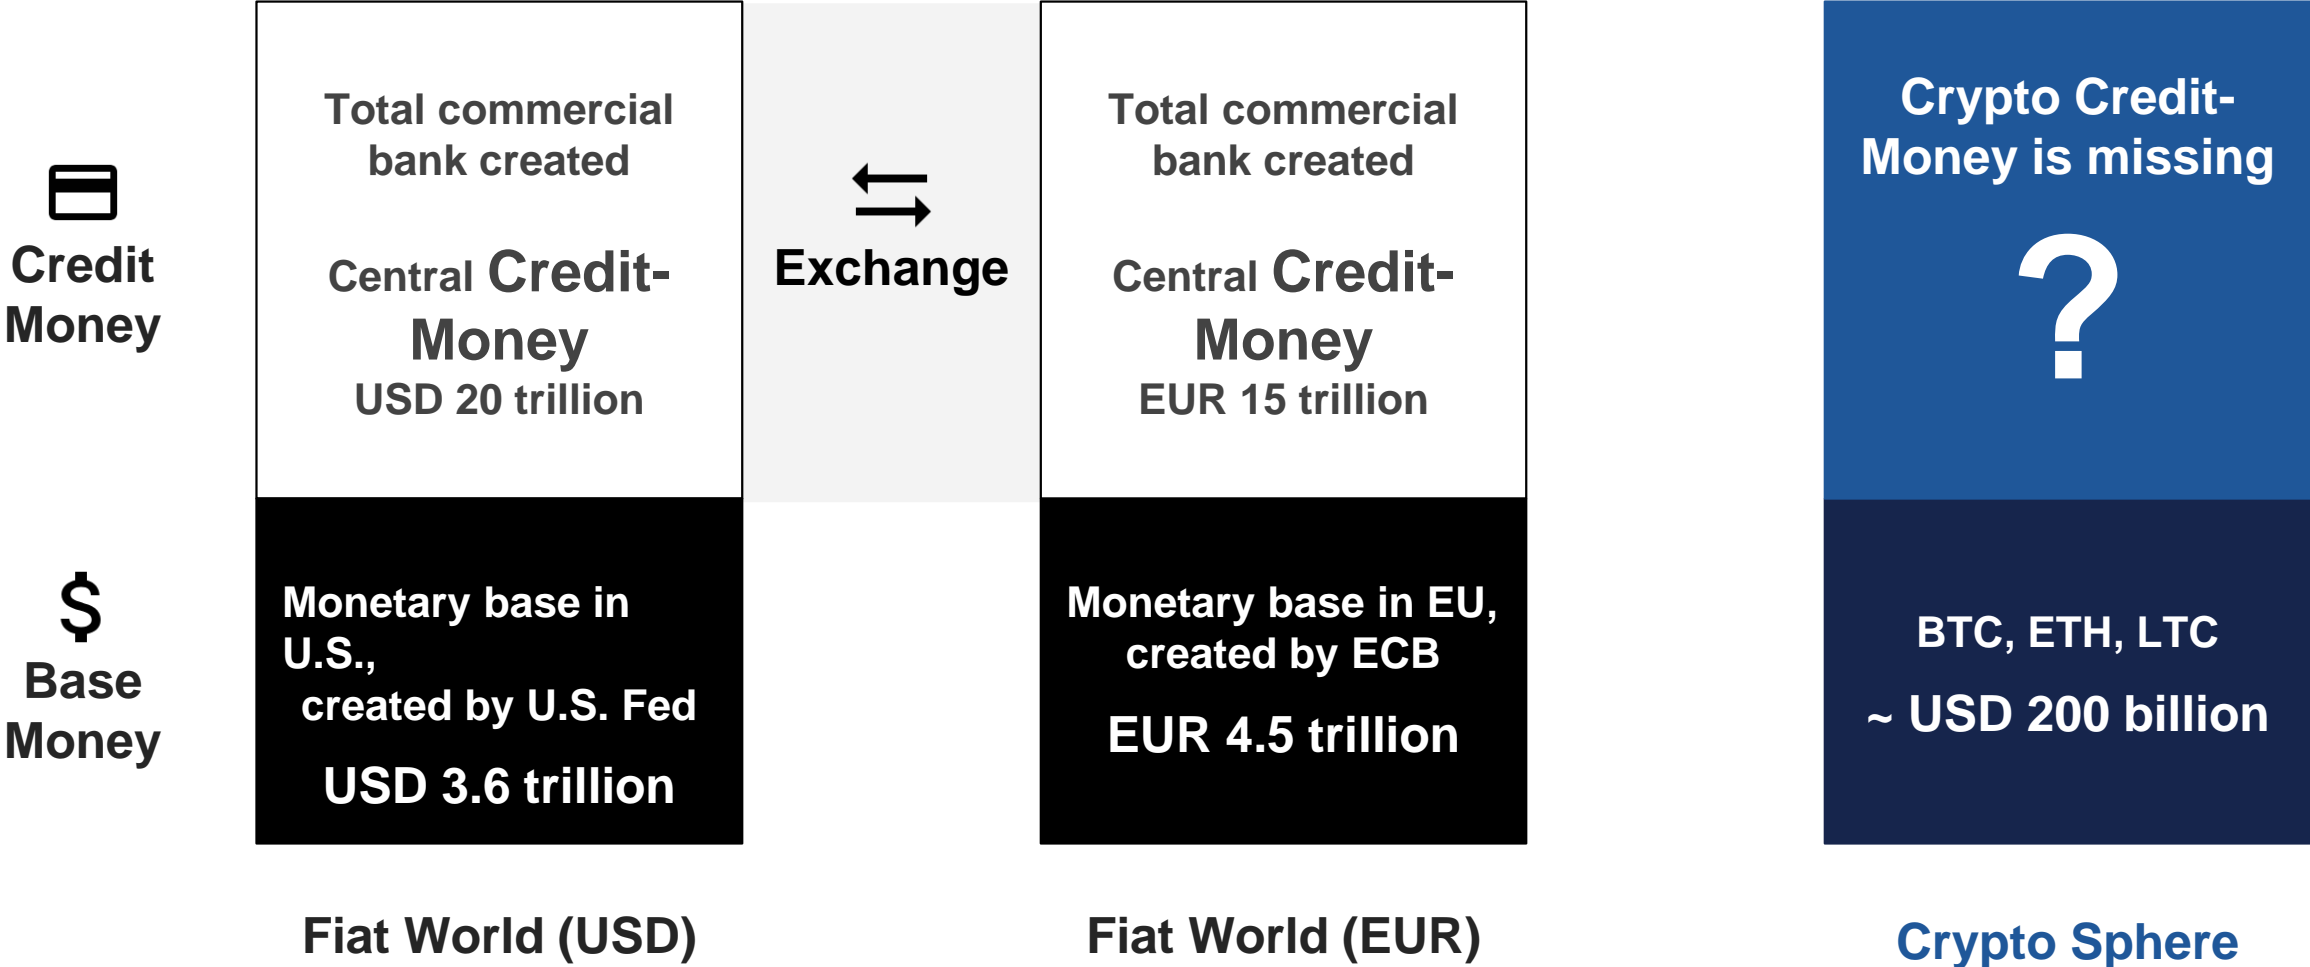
Credit Money

$
Base Money

Total commercial bank created

Central Credit-Money
USD 20 trillion

Monetary base in U.S.,
created by U.S. Fed
USD 3.6 trillion

Fiat World (USD)

Exchange

Total commercial bank created

Central Credit-Money
EUR 15 trillion

Monetary base in EU, created by ECB
EUR 4.5 trillion

Fiat World (EUR)

Crypto Credit-Money is missing
?

BTC, ETH, LTC
~ USD 200 billion

Crypto Sphere